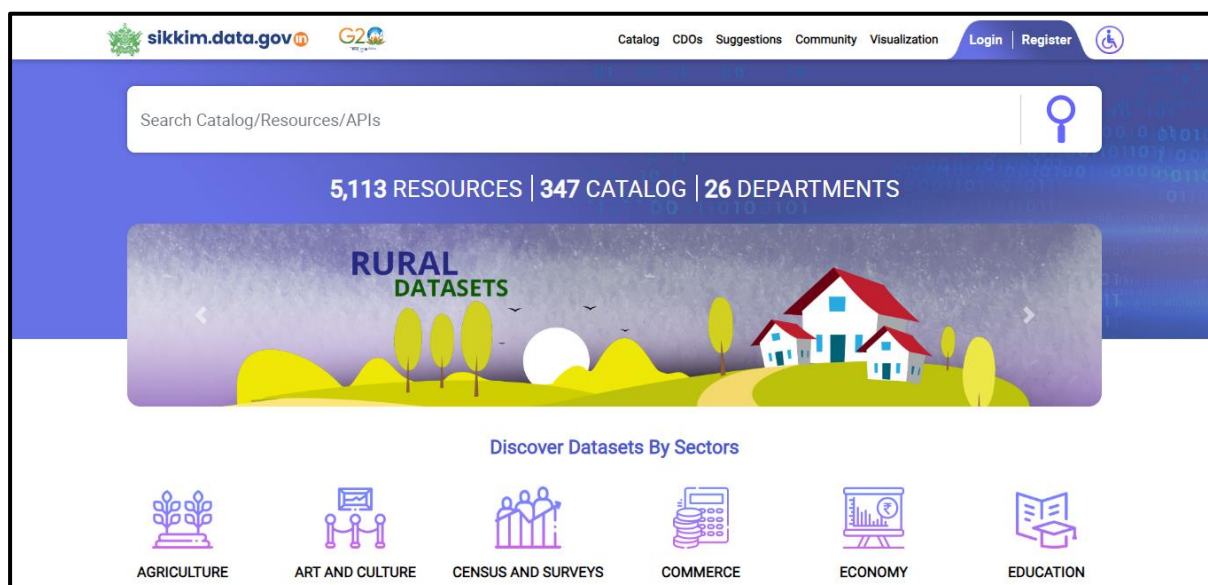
sikkim.data.gov.in G20

Catalog CDOs Suggestions Community Visualization Login | Register

Search Catalog/Resources/APIs

5,113 RESOURCES | 347 CATALOG | 26 DEPARTMENTS

RURAL DATASETS

Discover Datasets By Sectors

AGRICULTURE ART AND CULTURE CENSUS AND SURVEYS COMMERCE ECONOMY EDUCATION